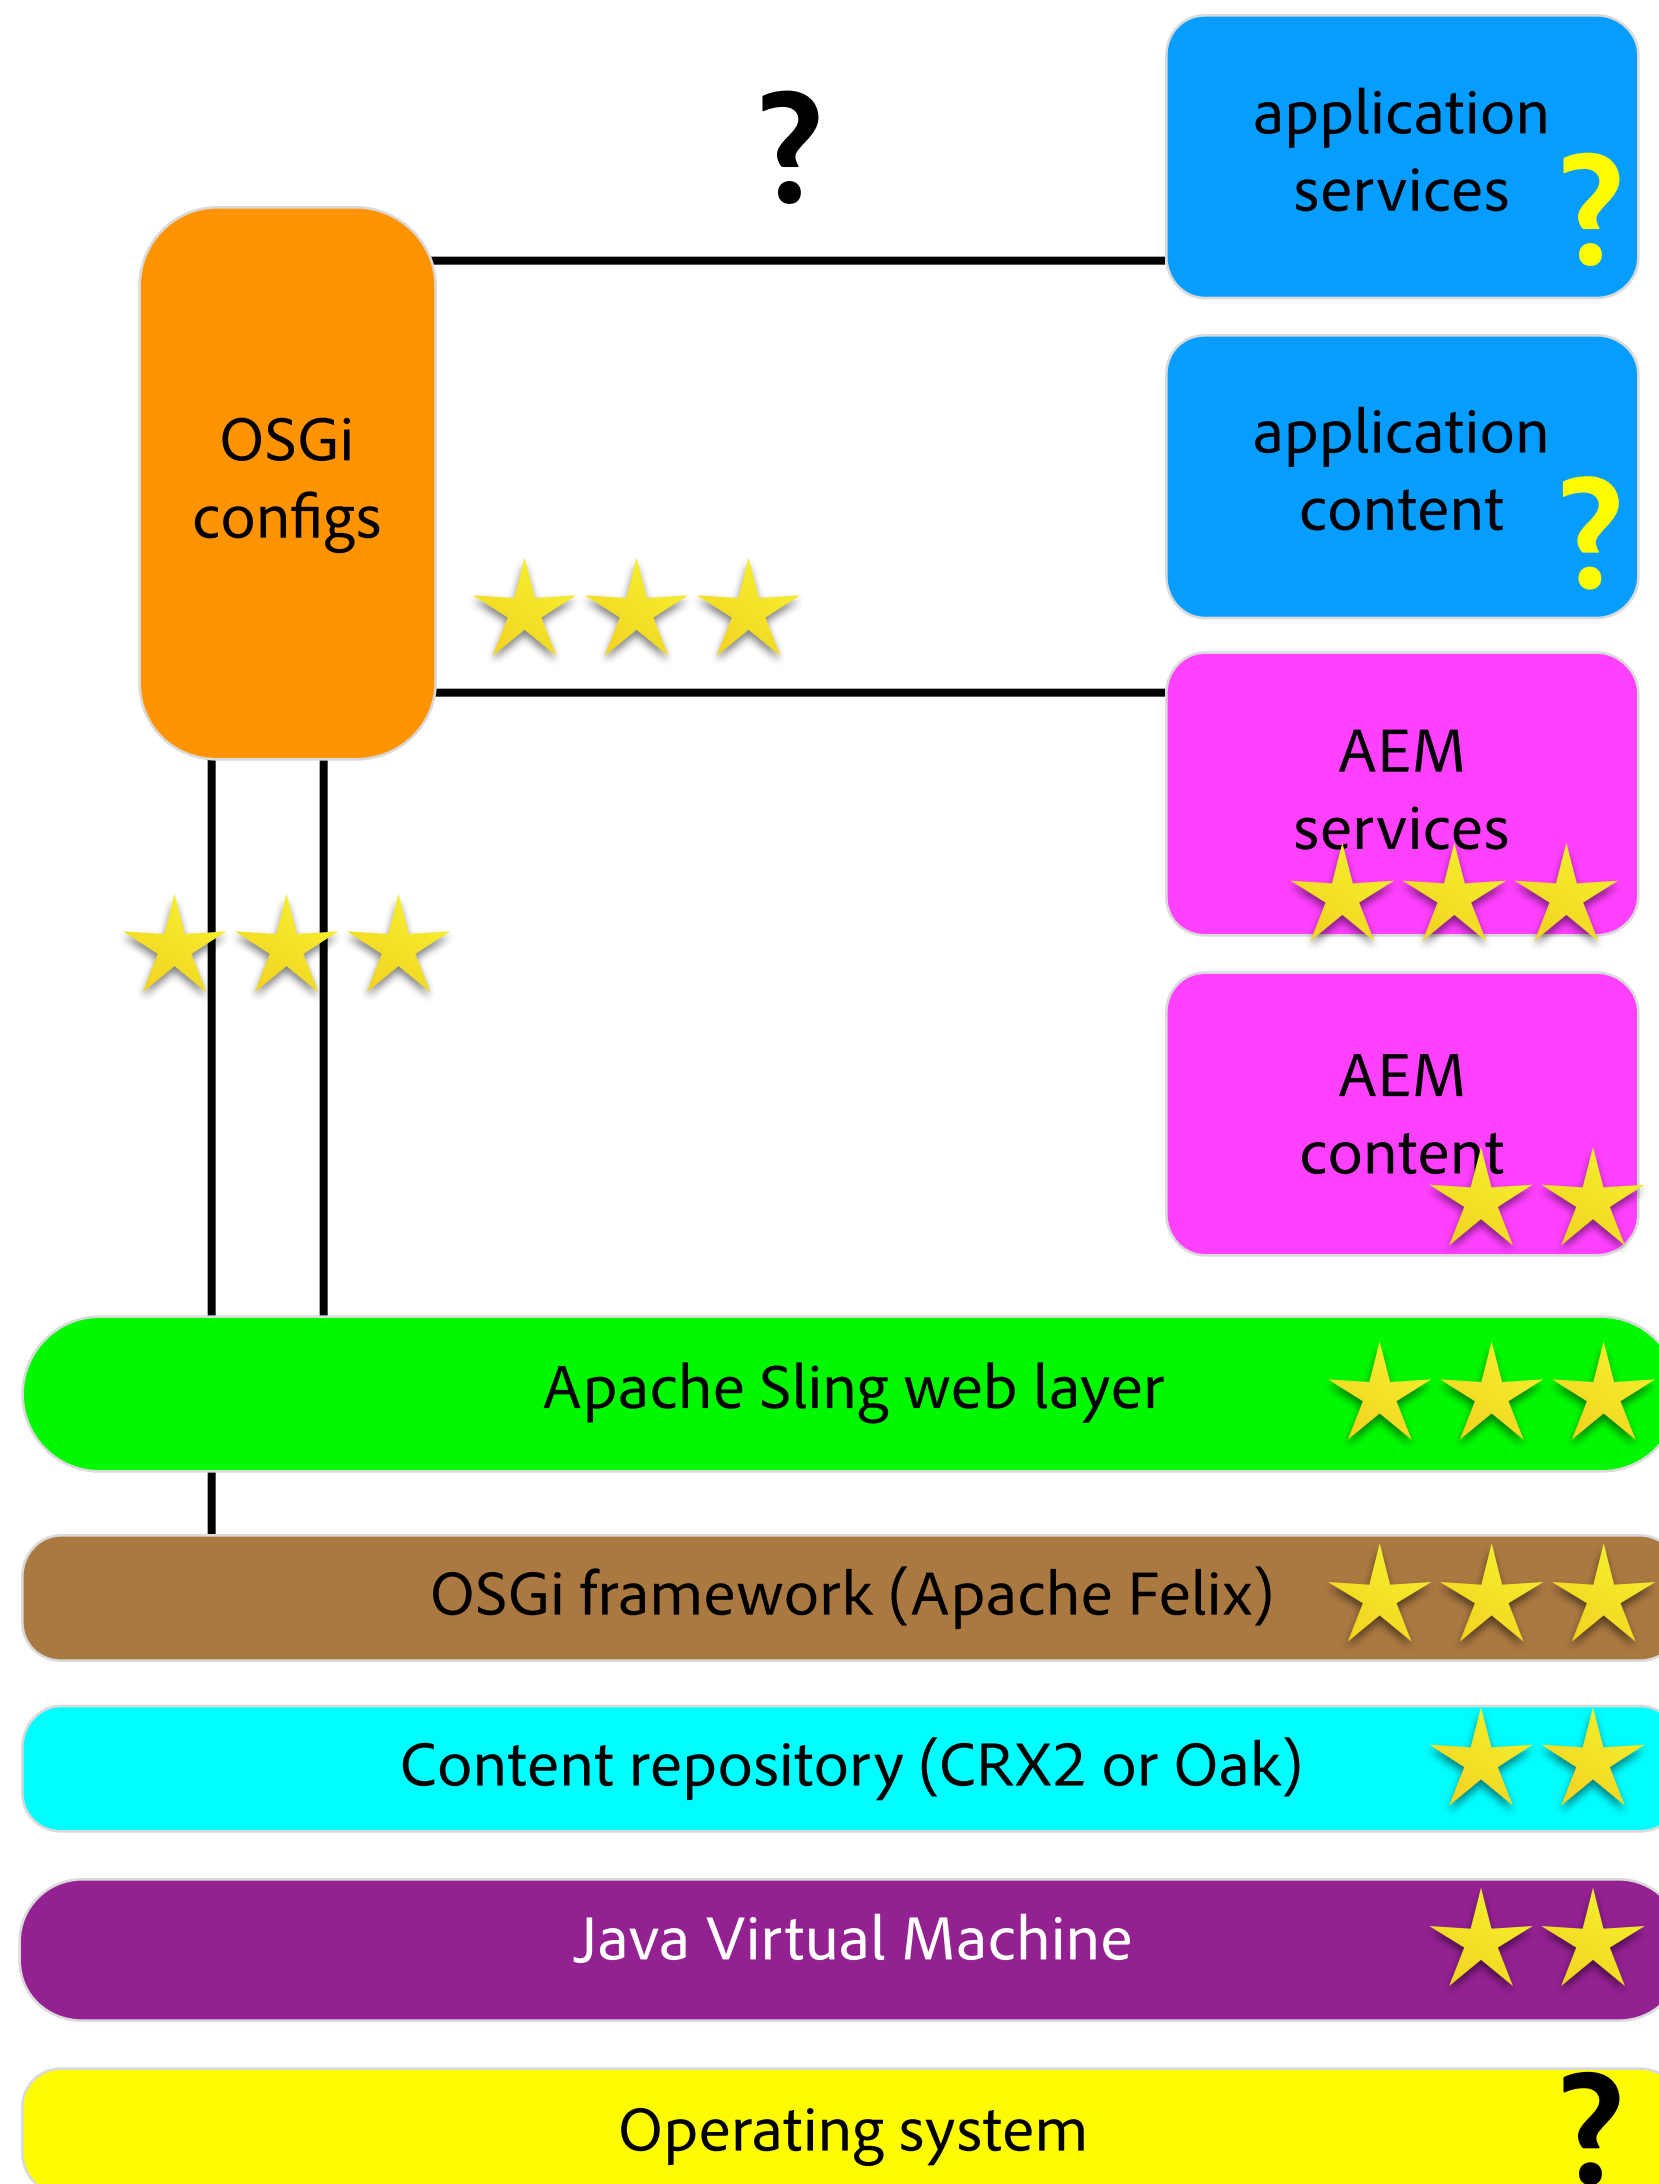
?

application services ?

application content ?

OSGi configs

AEM services

AEM content

Apache Sling web layer

OSGi framework (Apache Felix)

Content repository (CRX2 or Oak)

Java Virtual Machine

Operating system ?